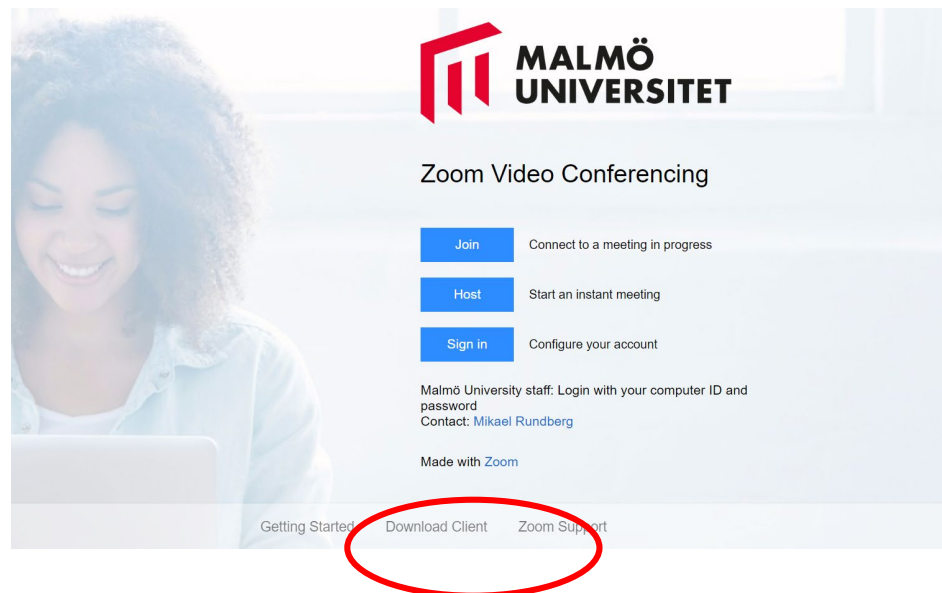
MALMÖ UNIVERSITET

Zoom Video Conferencing

Join Connect to a meeting in progress

Host Start an instant meeting

Sign in Configure your account

Malmö University staff: Login with your computer ID and password
Contact: Mikael Rundberg

Made with Zoom

Getting Started Download Client Zoom Support